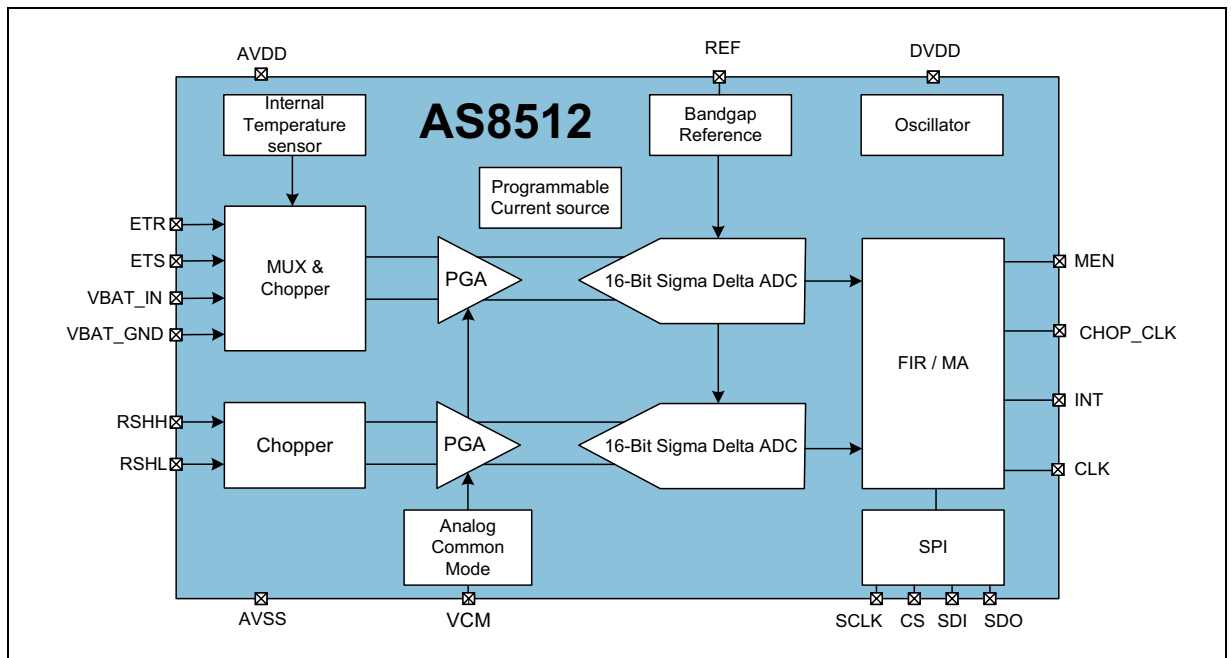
AVDD

REF

DVDD

Internal Temperature sensor

AS8512

Bandgap Reference

Oscillator

Programmable Current source

ETR

ETS

VBAT_IN

VBAT_GND

MUX & Chopper

PGA

16-Bit Sigma Delta ADC

FIR / MA

MEN

CHOP_CLK

INT

CLK

RSHH

RSHL

Chopper

PGA

16-Bit Sigma Delta ADC

Analog Common Mode

SPI

AVSS

VCM

SCLK

CS

SDI

SDO